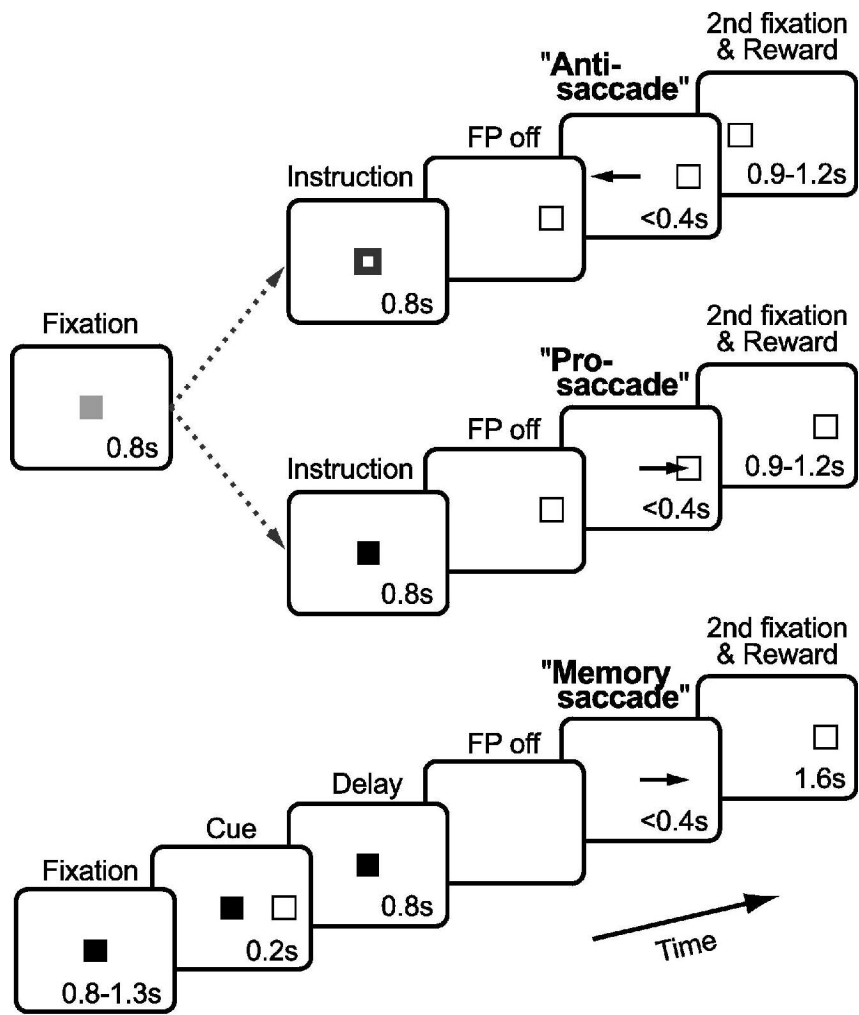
Fixation
0.8s

Instruction
0.8s

FP off

"Anti-saccade"
<0.4s

2nd fixation & Reward
0.9-1.2s

Instruction
0.8s

FP off

"Pro-saccade"
<0.4s

2nd fixation & Reward
0.9-1.2s

Fixation
0.8-1.3s

Cue
0.2s

Delay
0.8s

FP off

"Memory saccade"
<0.4s

2nd fixation & Reward
1.6s

Time